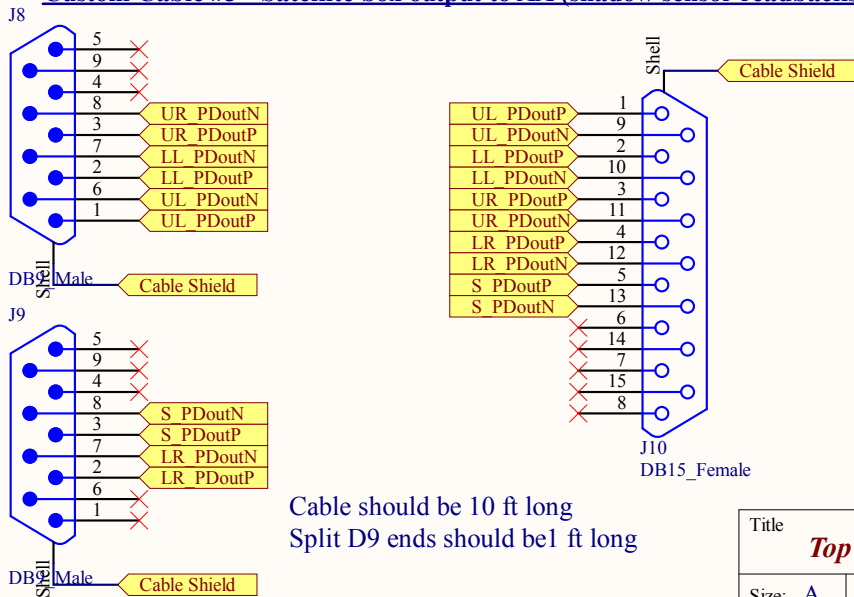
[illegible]

J8

5
9
4
8 UR_PDoutN
3 UR_PDoutP
7 LL_PDoutN
2 LL_PDoutP
6 UL_PDoutN
1 UL_PDoutP

Shell
DB9_Male
Cable Shield

J9

5
9
4
8 S_PDoutN
3 S_PDoutP
7 LR_PDoutN
2 LR_PDoutP
6
1

Shell
DB9_Male
Cable Shield

Shell
Cable Shield

UL_PDoutP 1
UL_PDoutN 9
LL_PDoutP 2
LL_PDoutN 10
UR_PDoutP 3
UR_PDoutN 11
LR_PDoutP 4
LR_PDoutN 12
S_PDoutP 5
S_PDoutN 13
6
14
7
15
8

J10
DB15_Female

Cable should be 10 ft long
Split D9 ends should be1 ft long

Title
Top

Size: A